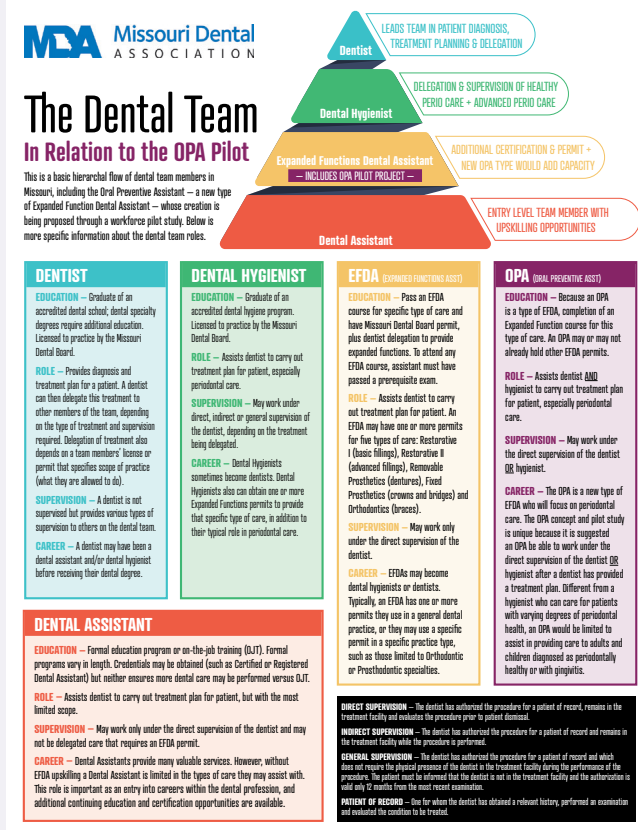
MDA Missouri Dental ASSOCIATION

The Dental Team

In Relation to the OPA Pilot

This is a basic hierarchal flow of dental team members in Missouri, including the Oral Preventive Assistant — a new type of Expanded Function Dental Assistant — whose creation is being proposed through a workforce pilot study. Below is more specific information about the dental team roles.

Dentist

LEADS TEAM IN PATIENT DIAGNOSIS, TREATMENT PLANNING & DELEGATION

Dental Hygienist

DELEGATION & SUPERVISION OF HEALTHY PERIO CARE + ADVANCED PERIO CARE

Expanded Functions Dental Assistant

— INCLUDES OPA PILOT PROJECT —

ADDITIONAL CERTIFICATION & PERMIT + NEW OPA TYPE WOULD ADD CAPACITY

Dental Assistant

ENTRY LEVEL TEAM MEMBER WITH UPSKILLING OPPORTUNITIES

DENTIST

EDUCATION — Graduate of an accredited dental school; dental specialty degrees require additional education. Licensed to practice by the Missouri Dental Board.

ROLE — Provides diagnosis and treatment plan for a patient. A dentist can then delegate this treatment to other members of the team, depending on the type of treatment and supervision required. Delegation of treatment also depends on a team members' license or permit that specifies scope of practice (what they are allowed to do).

SUPERVISION — A dentist is not supervised but provides various types of supervision to others on the dental team.

CAREER — A dentist may have been a dental assistant and/or dental hygienist before receiving their dental degree.

DENTAL HYGIENIST

EDUCATION — Graduate of an accredited dental hygiene program. Licensed to practice by the Missouri Dental Board.

ROLE — Assists dentist to carry out treatment plan for patient, especially periodontal care.

SUPERVISION — May work under direct, indirect or general supervision of the dentist, depending on the treatment being delegated.

CAREER — Dental Hygienists sometimes become dentists. Dental Hygienists also can obtain one or more Expanded Functions permits to provide that specific type of care, in addition to their typical role in periodontal care.

EFDA (EXPANDED FUNCTIONS ASST)

EDUCATION — Pass an EFDA course for specific type of care and have Missouri Dental Board permit, plus dentist delegation to provide expanded functions. To attend any EFDA course, assistant must have passed a prerequisite exam.

ROLE — Assists dentist to carry out treatment plan for patient. An EFDA may have one or more permits for five types of care: Restorative I (basic fillings), Restorative II (advanced fillings), Removable Prosthetics (dentures), Fixed Prosthetics (crowns and bridges) and Orthodontics (braces).

SUPERVISION — May work only under the direct supervision of the dentist.

CAREER — EFDAs may become dental hygienists or dentists. Typically, an EFDA has one or more permits they use in a general dental practice, or they may use a specific permit in a specific practice type, such as those limited to Orthodontic or Prosthodontic specialties.

OPA (ORAL PREVENTIVE ASST)

EDUCATION — Because an OPA is a type of EFDA, completion of an Expanded Function course for this type of care. An OPA may or may not already hold other EFDA permits.

ROLE — Assists dentist AND hygienist to carry out treatment plan for patient, especially periodontal care.

SUPERVISION — May work under the direct supervision of the dentist OR hygienist.

CAREER — The OPA is a new type of EFDA who will focus on periodontal care. The OPA concept and pilot study is unique because it is suggested an OPA be able to work under the direct supervision of the dentist OR hygienist after a dentist has provided a treatment plan. Different from a hygienist who can care for patients with varying degrees of periodontal health, an OPA would be limited to assist in providing care to adults and children diagnosed as periodontally healthy or with gingivitis.

DENTAL ASSISTANT

EDUCATION — Formal education program or on-the-job training (OJT). Formal programs vary in length. Credentials may be obtained (such as Certified or Registered Dental Assistant) but neither ensures more dental care may be performed versus OJT.

ROLE — Assists dentist to carry out treatment plan for patient, but with the most limited scope.

SUPERVISION — May work only under the direct supervision of the dentist and may not be delegated care that requires an EFDA permit.

CAREER — Dental Assistants provide many valuable services. However, without EFDA upskilling a Dental Assistant is limited in the types of care they may assist with. This role is important as an entry into careers within the dental profession, and additional continuing education and certification opportunities are available.

DIRECT SUPERVISION — The dentist has authorized the procedure for a patient of record, remains in the treatment facility and evaluates the procedure prior to patient dismissal.

INDIRECT SUPERVISION — The dentist has authorized the procedure for a patient of record and remains in the treatment facility while the procedure is performed.

GENERAL SUPERVISION — The dentist has authorized the procedure for a patient of record and which does not require the physical presence of the dentist in the treatment facility during the performance of the procedure. The patient must be informed that the dentist is not in the treatment facility and the authorization is valid only 12 months from the most recent examination.

PATIENT OF RECORD — One for whom the dentist has obtained a relevant history, performed an examination and evaluated the condition to be treated.